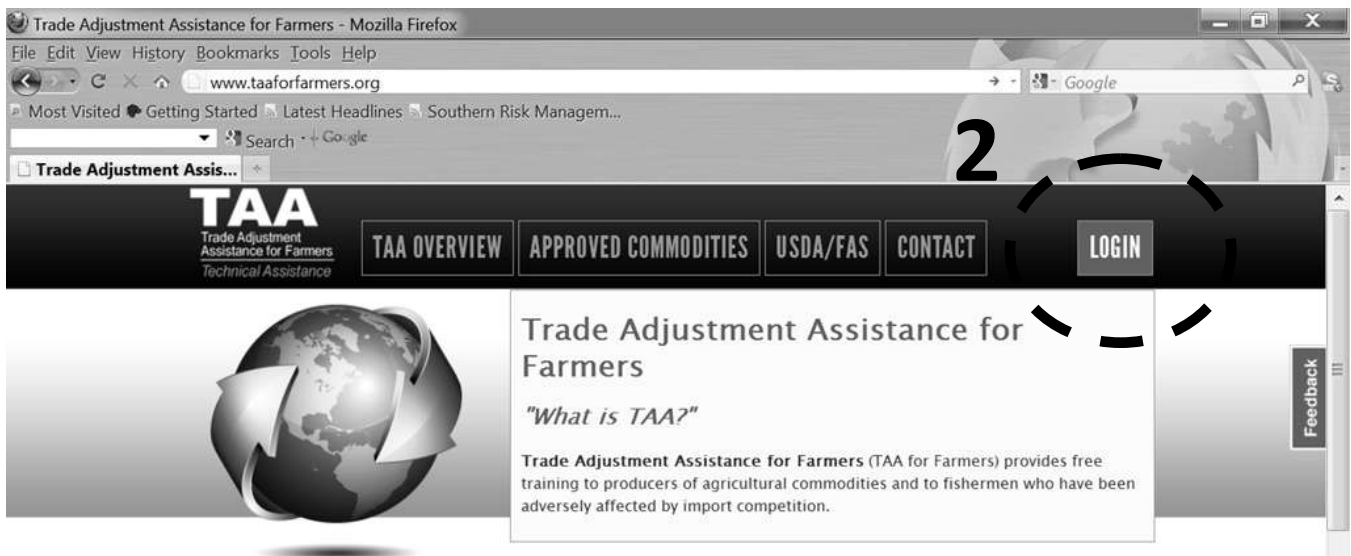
Trade Adjustment Assistance for Farmers - Mozilla Firefox

File Edit View History Bookmarks Tools Help

www.taaforfarmers.org

Google

Most Visited Getting Started Latest Headlines Southern Risk Managem...

Search Google

Trade Adjustment Assis...

2

TAA
Trade Adjustment Assistance for Farmers
Technical Assistance

TAA OVERVIEW | APPROVED COMMODITIES | USDA/FAS | CONTACT | LOGIN

Trade Adjustment Assistance for Farmers

"What is TAA?"

**Trade Adjustment Assistance for Farmers** (TAA for Farmers) provides free training to producers of agricultural commodities and to fishermen who have been adversely affected by import competition.

Feedback